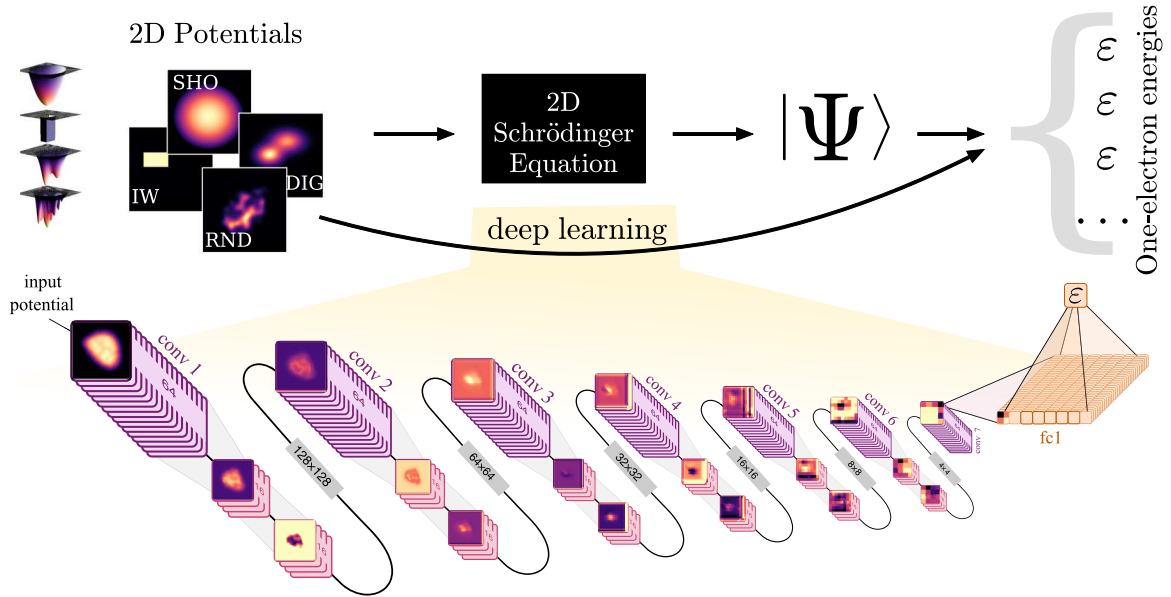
2D Potentials

SHO

IW

DIG

RND

2D Schrödinger Equation

$|\Psi\rangle$

$\varepsilon$ $\varepsilon$ $\varepsilon$ $\vdots$

One-electron energies

deep learning

input potential

conv 1

64

conv 2

64

128×128

conv 3

64

64×64

conv 4

64

32×32

conv 5

16×16

conv 6

8×8

conv 7

4×4

$\varepsilon$

fc1